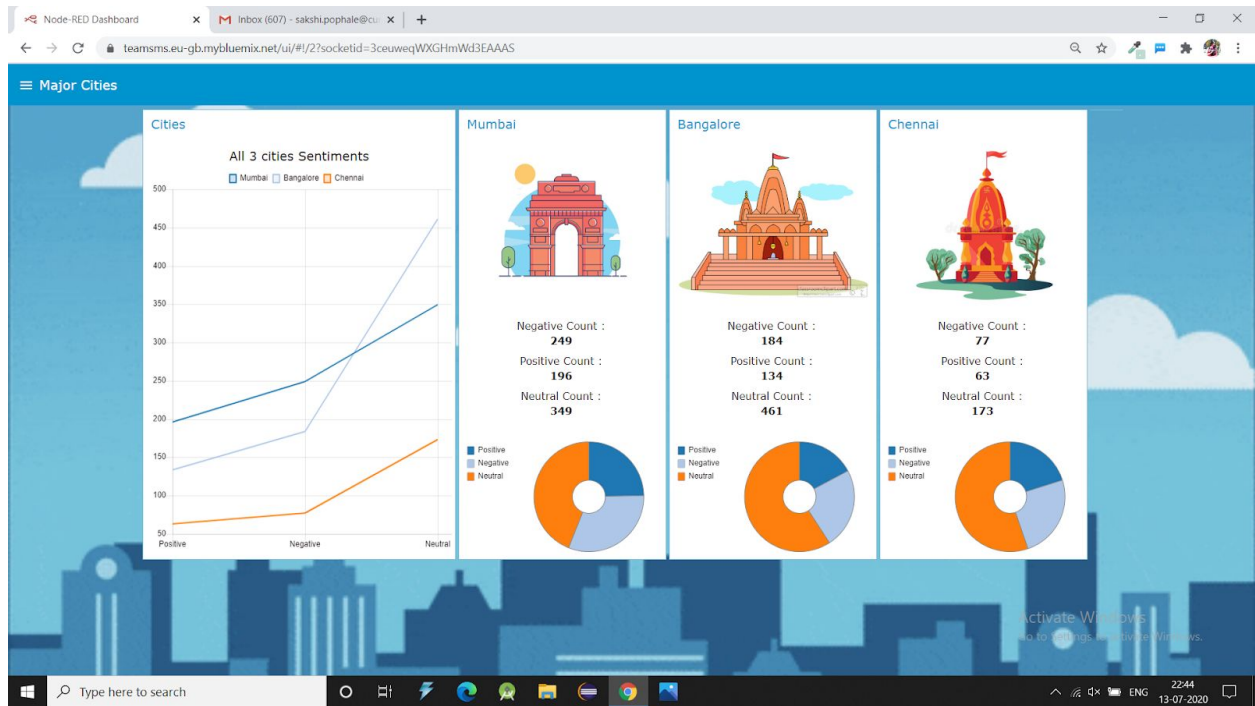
Node-RED Dashboard ×
M Inbox (607) - sakshi.pophale@cu ×
+

teamsms.eu-gb.mybluemix.net/ui/#!/2?socketid=3ceuweqWXGHmWd3EAAAS

≡ Major Cities

Cities

All 3 cities Sentiments

Mumbai Bangalore Chennai

500
450
400
350
300
250
200
150
100
50

Positive Negative Neutral

Mumbai

Negative Count :
249
Positive Count :
196
Neutral Count :
349

Positive
Negative
Neutral

Bangalore

Negative Count :
184
Positive Count :
134
Neutral Count :
461

Positive
Negative
Neutral

Chennai

Negative Count :
77
Positive Count :
63
Neutral Count :
173

Positive
Negative
Neutral

Activate Windows
Go to Settings to activate Windows.

Type here to search

ENG 22:44 13-07-2020